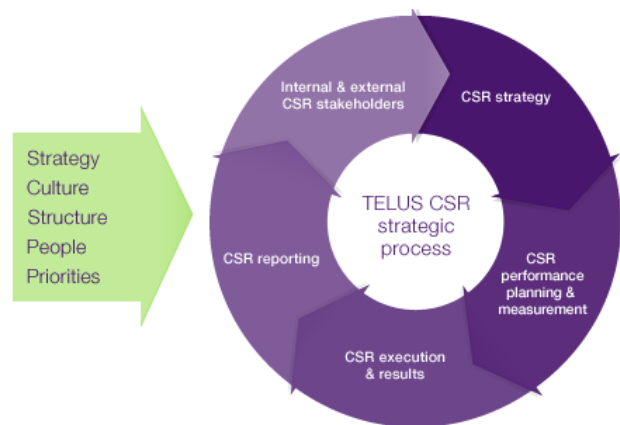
Strategy
Culture
Structure
People
Priorities

Internal & external CSR stakeholders

CSR strategy

CSR performance planning & measurement

CSR execution & results

CSR reporting

TELUS CSR strategic process